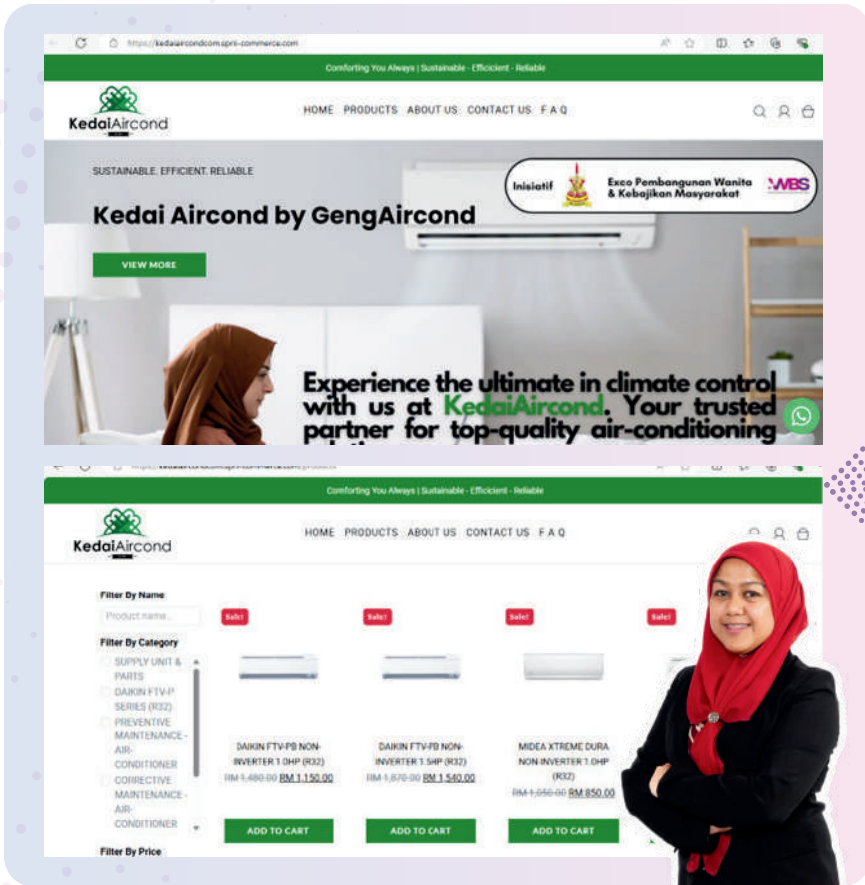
https://kedaiaircondcom.sprii-commerce.com

Comforting You Always | Sustainable - Efficicent - Reliable

KedaiAircond

HOME PRODUCTS ABOUT US CONTACT US F A Q

SUSTAINABLE. EFFICIENT. RELIABLE

Inisiatif Exco Pembangunan Wanita & Kebajikan Masyarakat WBS

Kedai Aircond by GengAircond

VIEW MORE

Experience the ultimate in climate control with us at KedaiAircond. Your trusted partner for top-quality air-conditioning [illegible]

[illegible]

Comforting You Always | Sustainable - Efficicent - Reliable

KedaiAircond

HOME PRODUCTS ABOUT US CONTACT US F A Q

Filter By Name

Product name...

Filter By Category

SUPPLY UNIT & PARTS

DAIKIN FTV-P SERIES (R32)

PREVENTIVE MAINTENANCE - AIR-CONDITIONER

CORRECTIVE MAINTENANCE - AIR-CONDITIONER

Filter By Price

Sale!

DAIKIN FTV-PB NON-INVERTER 1.0HP (R32)

RM 1,480.00 RM 1,150.00

ADD TO CART

Sale!

DAIKIN FTV-PB NON-INVERTER 1.5HP (R32)

RM 1,870.00 RM 1,540.00

ADD TO CART

Sale!

MIDEA XTREME DURA NON-INVERTER 1.0HP (R32)

RM 1,050.00 RM 850.00

ADD TO CART

Sale!